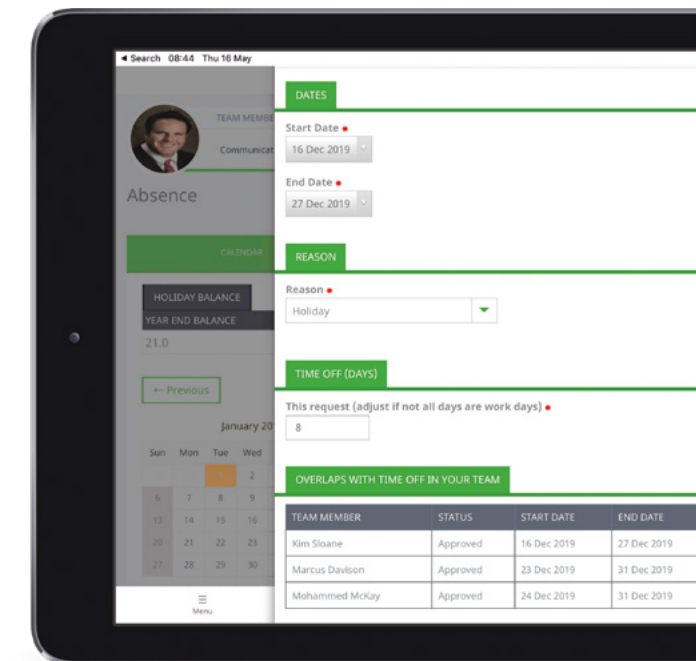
◂ Search 08:44 Thu 16 May

TEAM MEMBE

Communicat

Absence

CALENDAR

HOLIDAY BALANCE

YEAR END BALANCE

21.0

← Previous

January 20

| Sun | Mon | Tue | Wed |
|---|---|---|---|
| | | 1 | 2 |
| 6 | 7 | 8 | 9 |
| 13 | 14 | 15 | 16 |
| 20 | 21 | 22 | 23 |
| 27 | 28 | 29 | 30 |

Menu

DATES

Start Date •

16 Dec 2019

End Date •

27 Dec 2019

REASON

Reason •

Holiday

TIME OFF (DAYS)

This request (adjust if not all days are work days) •

8

OVERLAPS WITH TIME OFF IN YOUR TEAM

| TEAM MEMBER | STATUS | START DATE | END DATE |
|---|---|---|---|
| Kim Sloane | Approved | 16 Dec 2019 | 27 Dec 2019 |
| Marcus Davison | Approved | 23 Dec 2019 | 31 Dec 2019 |
| Mohammed McKay | Approved | 24 Dec 2019 | 31 Dec 2019 |